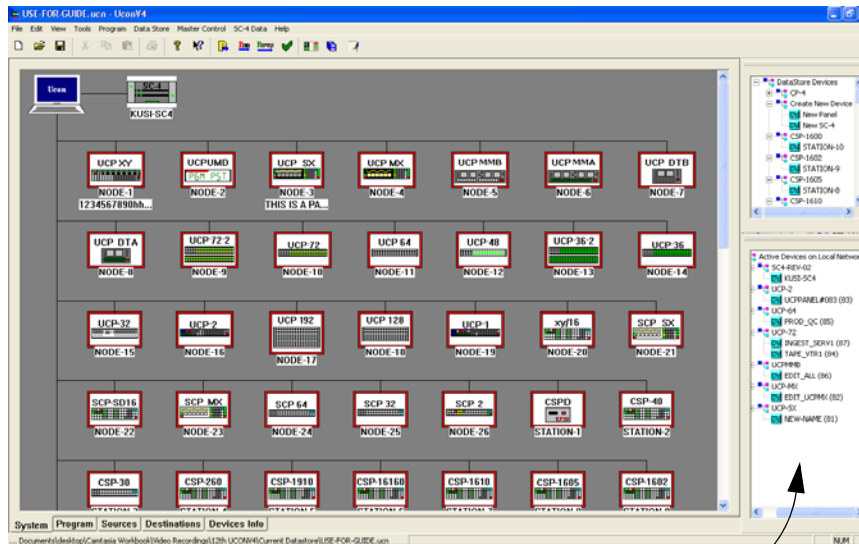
USE-FOR-GUIDE.ucn - UconV4

File Edit View Tools Program Data Store Master Control SC-4 Data Help

Ucon

SC-4
KUSI-SC4

UCP XY
NODE-1
1234567890hh...

UCPUMD
PGM PST
NODE-2

UCP SX
NODE-3
THIS IS A PA...

UCP MX
NODE-4

UCP MMB
NODE-5

UCP MMA
NODE-6

UCP DTB
NODE-7

UCP DTA
NODE-8

UCP 72-2
NODE-9

UCP-72
NODE-10

UCP 64
NODE-11

UCP 48
NODE-12

UCP 36-2
NODE-13

UCP-36
NODE-14

UCP-32
NODE-15

UCP-2
NODE-16

UCP 192
NODE-17

UCP 128
NODE-18

UCP-1
NODE-19

xy/16
NODE-20

SCP SX
NODE-21

SCP-SD16
NODE-22

SCP MX
NODE-23

SCP 64
NODE-24

SCP 32
NODE-25

SCP 2
NODE-26

CSPD
STATION-1

CSP-40
STATION-2

CSP-30

CSP-260

CSP-1910

CSP-16160

CSP-1610

CSP-1605

CSP-1602

System Program Sources Destinations Devices Info

...Documents\desktop\Camtasia Workbook\Video Recordings\12th UCONV4\Current Datastore\USE-FOR-GUIDE.ucn

NUM

DataStore Devices
CP-4
Create New Device
New Panel
New SC-4
CSP-1600
STATION-10
CSP-1602
STATION-9
CSP-1605
STATION-8
CSP-1610

Active Devices on Local Netwo
SC4-REV-02
KUSI-SC4
UCP-2
UCPPANEL#083 (83)
UCP-64
PROD_QC (85)
UCP-72
INGEST_SERV1 (87)
TAPE_VTR1 (84)
UCPMMB
EDIT_ALL (86)
UCP-MX
EDIT_UCPMX (82)
UCP-SX
NEW-NAME (81)